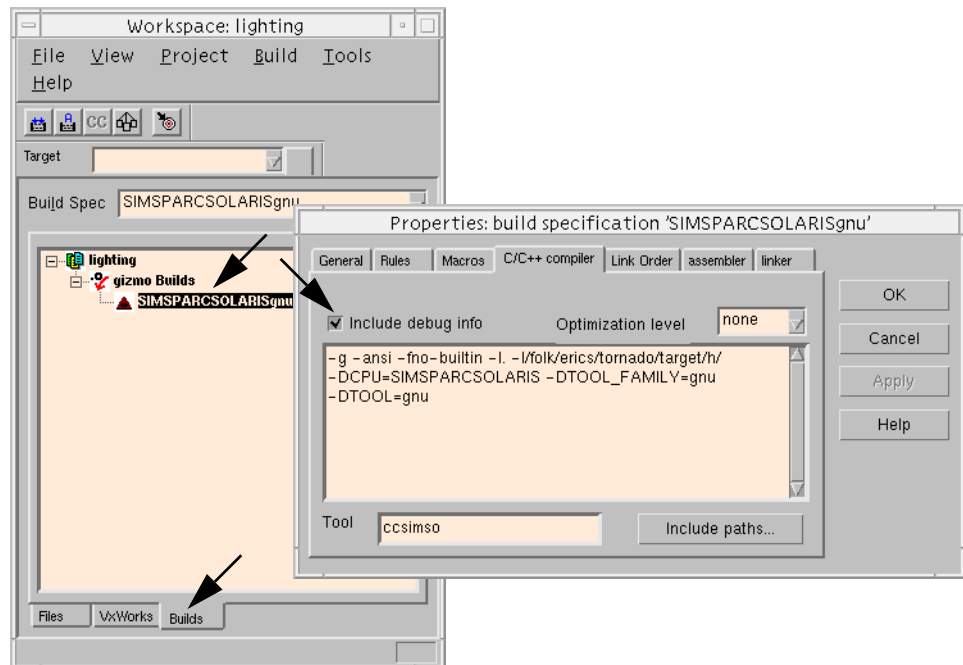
Workspace: lighting

File View Project Build Tools Help

CC

Target

Build Spec SIMSPARCSOLARISgnu

lighting
gizmo Builds
SIMSPARCSOLARISgnu

Files VxWorks Builds

Properties: build specification 'SIMSPARCSOLARISgnu'

General Rules Macros C/C++ compiler Link Order assembler linker

Include debug info Optimization level none

-g -ansi -fno-builtin -I. -I/folk/erics/tornado/target/h/ -DCPU=SIMSPARCSOLARIS -DTOOL_FAMILY=gnu -DTOOL=gnu

Tool ccsimso

Include paths...

OK

Cancel

Apply

Help